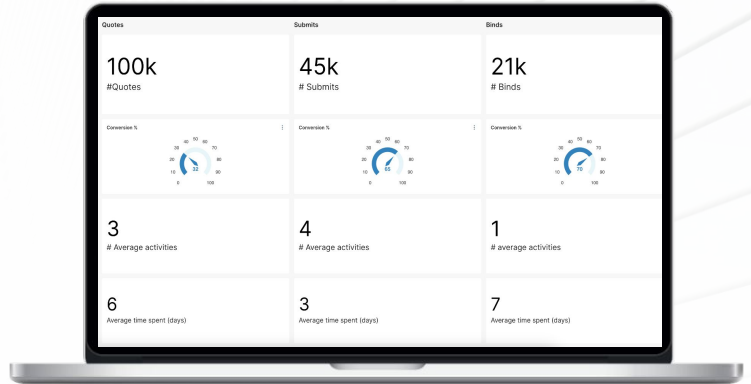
Quotes

100k
#Quotes

Conversion %

0 10 20 30 40 50 60 70 80 90 100
33

3
# Average activities

6
Average time spent (days)

Submits

45k
# Submits

Conversion %

0 10 20 30 40 50 60 70 80 90 100
65

4
# Average activities

3
Average time spent (days)

Binds

21k
# Binds

Conversion %

0 10 20 30 40 50 60 70 80 90 100
70

1
# average activities

7
Average time spent (days)